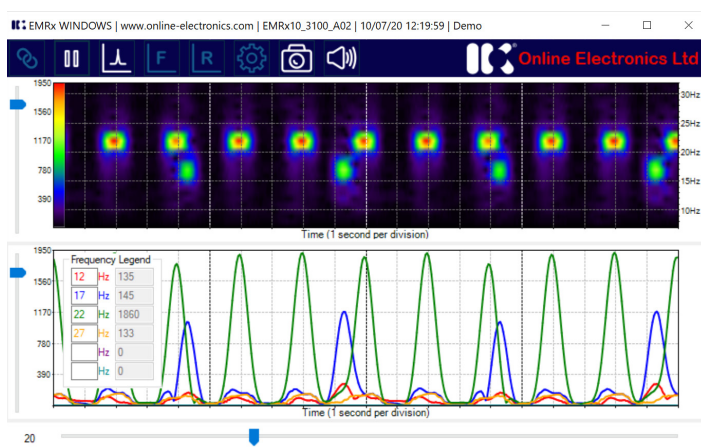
EMRx WINDOWS | www.online-electronics.com | EMRx10_3100_A02 | 10/07/20 12:19:59 | Demo

F R

Online Electronics Ltd

1950
1560
1170
780
390

30Hz
25Hz
20Hz
15Hz
10Hz

Time (1 second per division)

1950
1560
1170
780
390

Frequency Legend

| | | |
|---|---|---|
| 12 | Hz | 135 |
| 17 | Hz | 145 |
| 22 | Hz | 1860 |
| 27 | Hz | 133 |
| | Hz | 0 |
| | Hz | 0 |

Time (1 second per division)

20